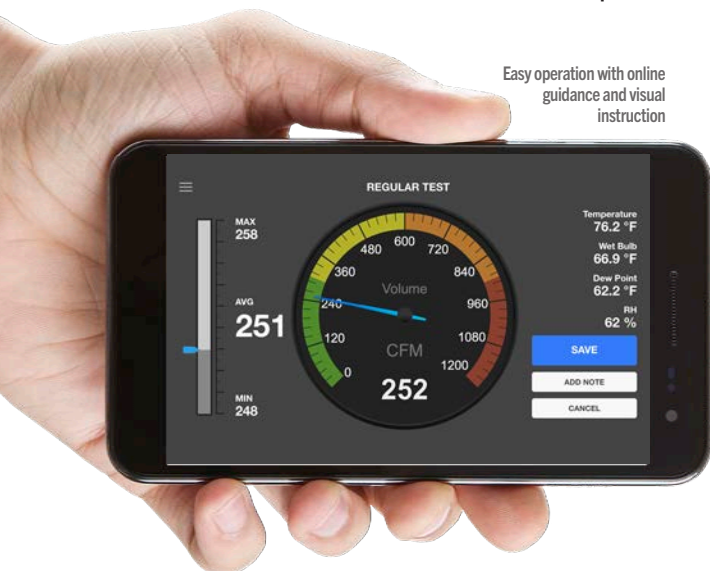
Easy operation with online guidance and visual instruction

REGULAR TEST

MAX
258

AVG
251

MIN
248

0
120
240
360
480
600
720
840
960
1080
1200

Volume

CFM
252

Temperature
76.2 °F

Wet Bulb
66.9 °F

Dew Point
62.2 °F

RH
62 %

SAVE

ADD NOTE

CANCEL